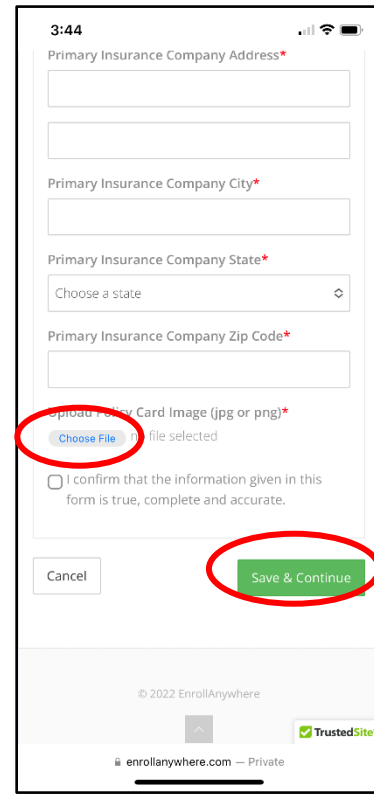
3:44

Primary Insurance Company Address*

Primary Insurance Company City*

Primary Insurance Company State*

Choose a state

Primary Insurance Company Zip Code*

Upload Policy Card Image (jpg or png)*

Choose File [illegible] file selected

I confirm that the information given in this form is true, complete and accurate.

Cancel

Save & Continue

© 2022 EnrollAnywhere

TrustedSite

enrollanywhere.com — Private